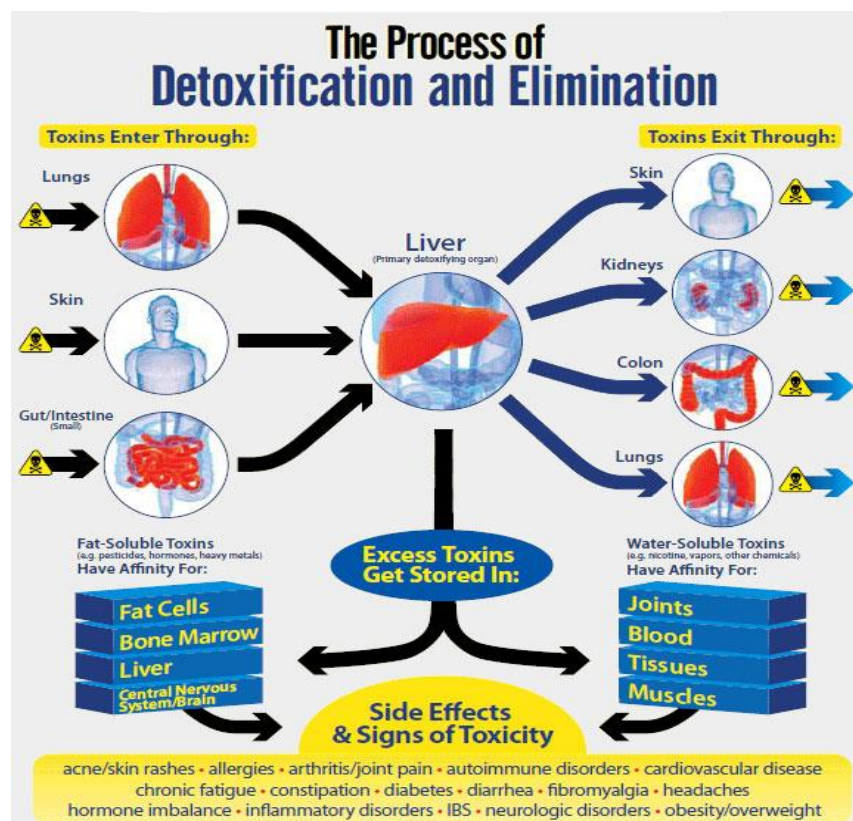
The Process of
Detoxification and Elimination

Toxins Enter Through:

Lungs

Skin

Gut/Intestine
(Small)

Liver
(Primary detoxifying organ)

Toxins Exit Through:

Skin

Kidneys

Colon

Lungs

Fat-Soluble Toxins
(e.g. pesticides, hormones, heavy metals)
Have Affinity For:

Fat Cells
Bone Marrow
Liver
Central Nervous System/Brain

Excess Toxins Get Stored In:

Water-Soluble Toxins
(e.g. nicotine, vapors, other chemicals)
Have Affinity For:

Joints
Blood
Tissues
Muscles

Side Effects & Signs of Toxicity

acne/skin rashes • allergies • arthritis/joint pain • autoimmune disorders • cardiovascular disease
chronic fatigue • constipation • diabetes • diarrhea • fibromyalgia • headaches
hormone imbalance • inflammatory disorders • IBS • neurologic disorders • obesity/overweight